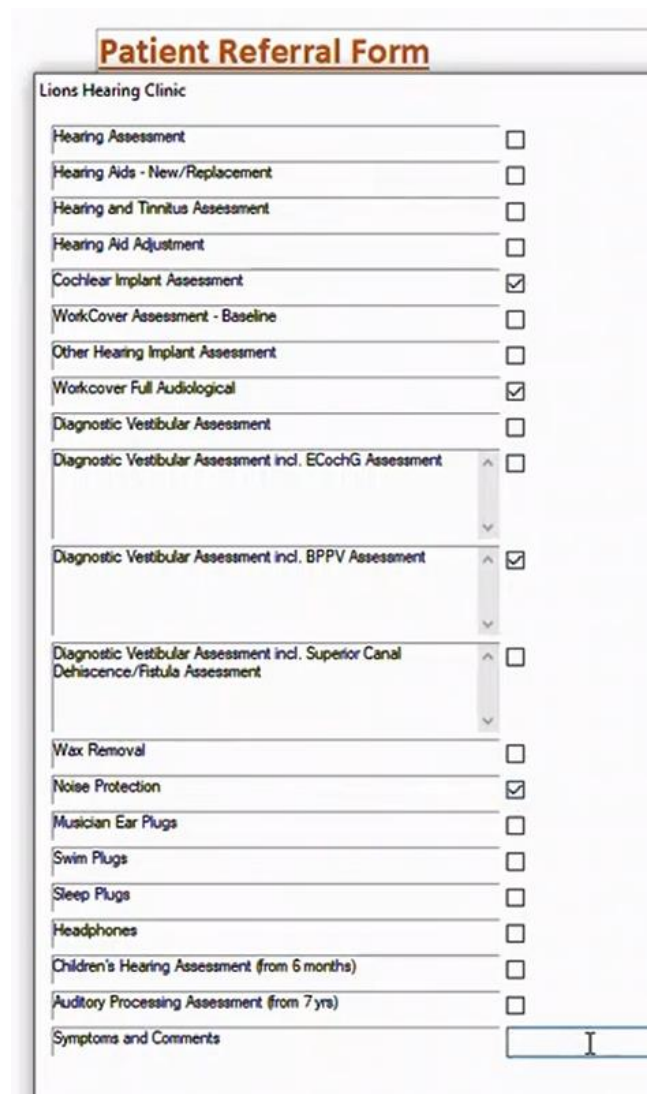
Patient Referral Form

Lions Hearing Clinic

Hearing Assessment ☐
Hearing Aids - New/Replacement ☐
Hearing and Tinnitus Assessment ☐
Hearing Aid Adjustment ☐
Cochlear Implant Assessment ☑
WorkCover Assessment - Baseline ☐
Other Hearing Implant Assessment ☐
Workcover Full Audiological ☑
Diagnostic Vestibular Assessment ☐
Diagnostic Vestibular Assessment incl. ECochG Assessment ☐
Diagnostic Vestibular Assessment incl. BPPV Assessment ☑
Diagnostic Vestibular Assessment incl. Superior Canal Dehiscence/Fistula Assessment ☐
Wax Removal ☐
Noise Protection ☑
Musician Ear Plugs ☐
Swim Plugs ☐
Sleep Plugs ☐
Headphones ☐
Children's Hearing Assessment (from 6 months) ☐
Auditory Processing Assessment (from 7 yrs) ☐
Symptoms and Comments